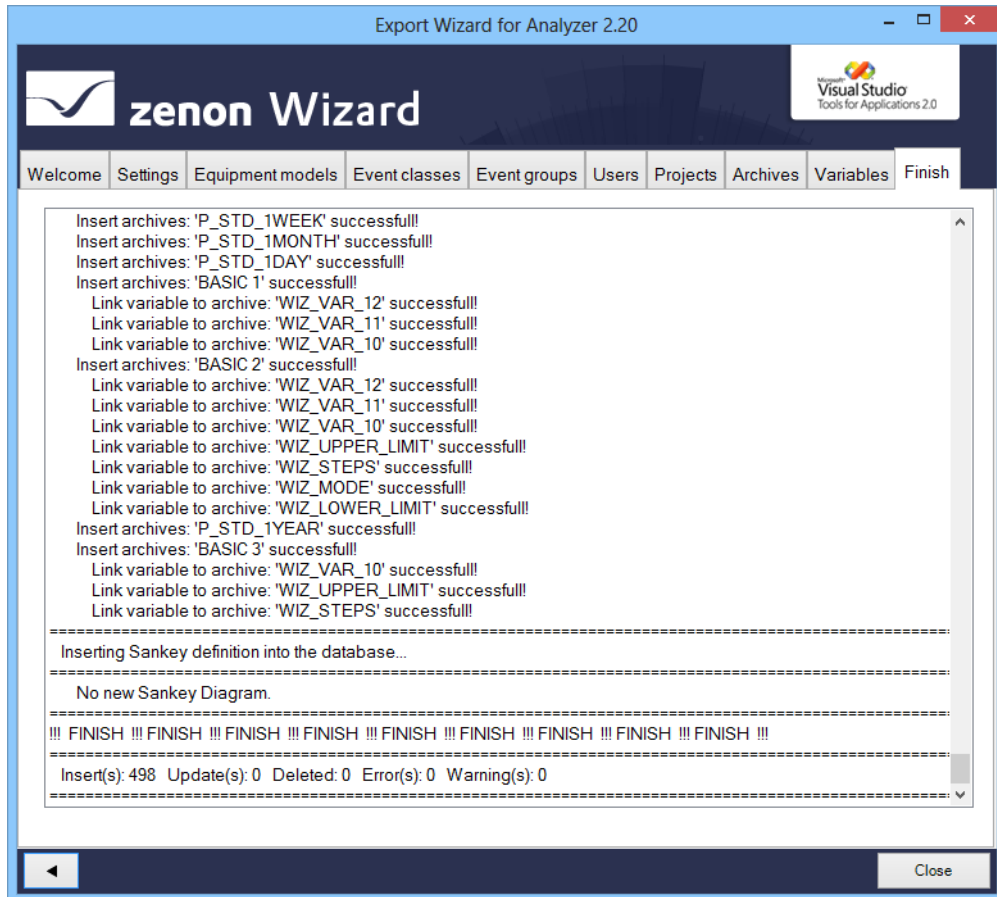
Export Wizard for Analyzer 2.20

zenon Wizard

Microsoft Visual Studio Tools for Applications 2.0

Welcome | Settings | Equipment models | Event classes | Event groups | Users | Projects | Archives | Variables | Finish

Insert archives: 'P_STD_1WEEK' successfull!
Insert archives: 'P_STD_1MONTH' successfull!
Insert archives: 'P_STD_1DAY' successfull!
Insert archives: 'BASIC 1' successfull!
Link variable to archive: 'WIZ_VAR_12' successfull!
Link variable to archive: 'WIZ_VAR_11' successfull!
Link variable to archive: 'WIZ_VAR_10' successfull!
Insert archives: 'BASIC 2' successfull!
Link variable to archive: 'WIZ_VAR_12' successfull!
Link variable to archive: 'WIZ_VAR_11' successfull!
Link variable to archive: 'WIZ_VAR_10' successfull!
Link variable to archive: 'WIZ_UPPER_LIMIT' successfull!
Link variable to archive: 'WIZ_STEPS' successfull!
Link variable to archive: 'WIZ_MODE' successfull!
Link variable to archive: 'WIZ_LOWER_LIMIT' successfull!
Insert archives: 'P_STD_1YEAR' successfull!
Insert archives: 'BASIC 3' successfull!
Link variable to archive: 'WIZ_VAR_10' successfull!
Link variable to archive: 'WIZ_UPPER_LIMIT' successfull!
Link variable to archive: 'WIZ_STEPS' successfull!
==========================================================================
Inserting Sankey definition into the database...
==========================================================================
No new Sankey Diagram.
==========================================================================
!!! FINISH !!! FINISH !!! FINISH !!! FINISH !!! FINISH !!! FINISH !!! FINISH !!! FINISH !!! FINISH !!!
==========================================================================
Insert(s): 498 Update(s): 0 Deleted: 0 Error(s): 0 Warning(s): 0
==========================================================================

◄

Close